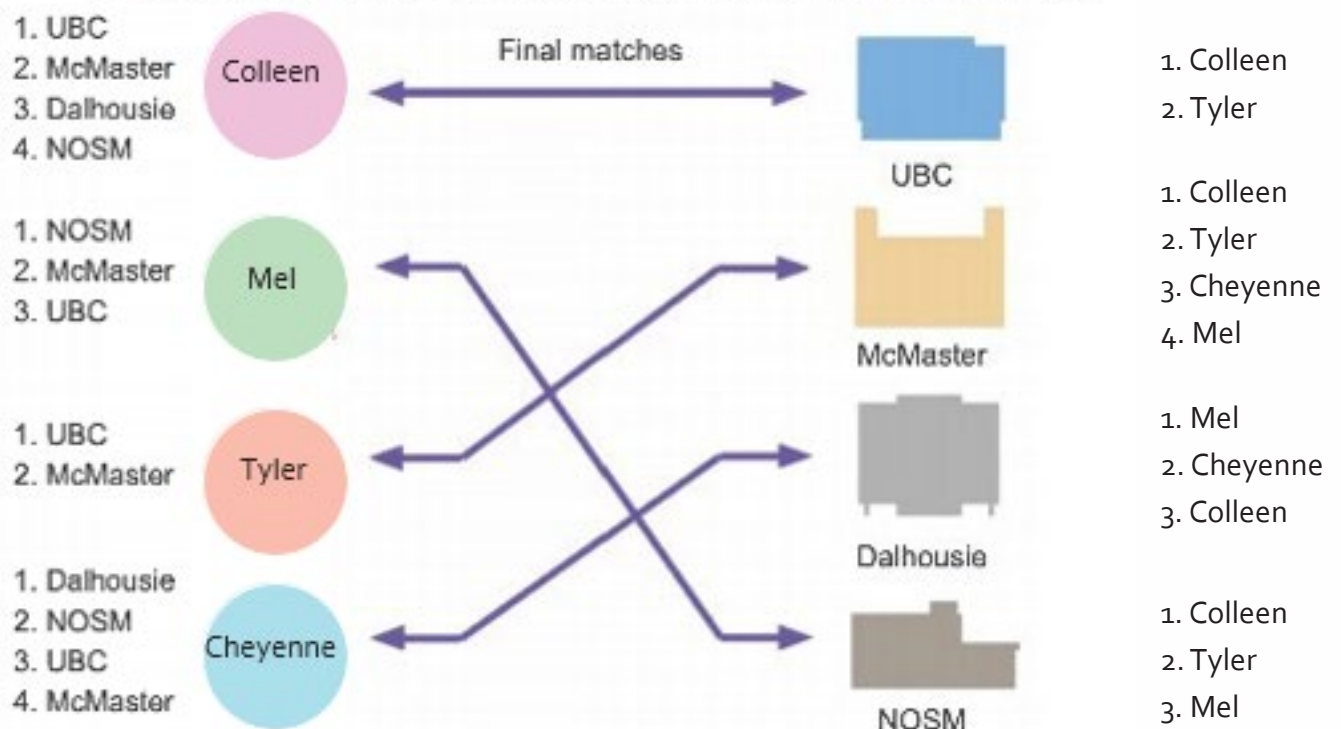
1. UBC
2. McMaster
3. Dalhousie
4. NOSM

Colleen

Final matches

UBC

1. Colleen
2. Tyler

1. NOSM
2. McMaster
3. UBC

Mel

McMaster

1. Colleen
2. Tyler
3. Cheyenne
4. Mel

1. UBC
2. McMaster

Tyler

Dalhousie

1. Mel
2. Cheyenne
3. Colleen

1. Dalhousie
2. NOSM
3. UBC
4. McMaster

Cheyenne

NOSM

1. Colleen
2. Tyler
3. Mel